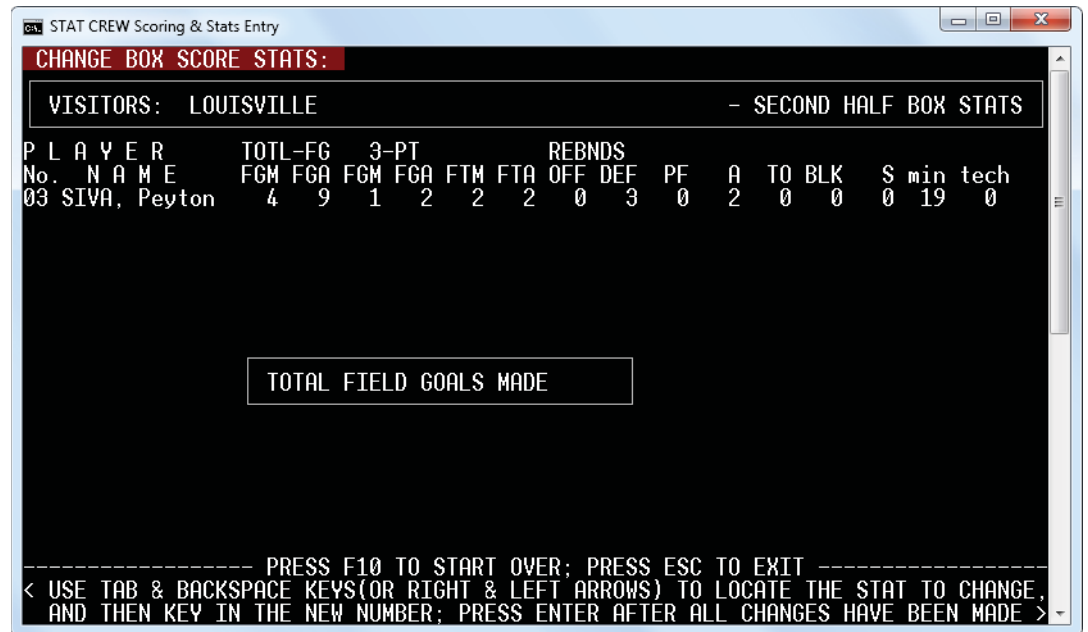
STAT CREW Scoring & Stats Entry

CHANGE BOX SCORE STATS:

VISITORS: LOUISVILLE - SECOND HALF BOX STATS

| P L A Y E R | TOTL-FG | | 3-PT | | | | REBNDS | | | | | | | | |
|---|---|---|---|---|---|---|---|---|---|---|---|---|---|---|---|
| No. N A M E | FGM | FGA | FGM | FGA | FTM | FTA | OFF | DEF | PF | A | TO | BLK | S | min | tech |
| 03 SIVA, Peyton | 4 | 9 | 1 | 2 | 2 | 2 | 0 | 3 | 0 | 2 | 0 | 0 | 0 | 19 | 0 |

TOTAL FIELD GOALS MADE

------------------ PRESS F10 TO START OVER; PRESS ESC TO EXIT ------------------
< USE TAB & BACKSPACE KEYS(OR RIGHT & LEFT ARROWS) TO LOCATE THE STAT TO CHANGE, AND THEN KEY IN THE NEW NUMBER; PRESS ENTER AFTER ALL CHANGES HAVE BEEN MADE >